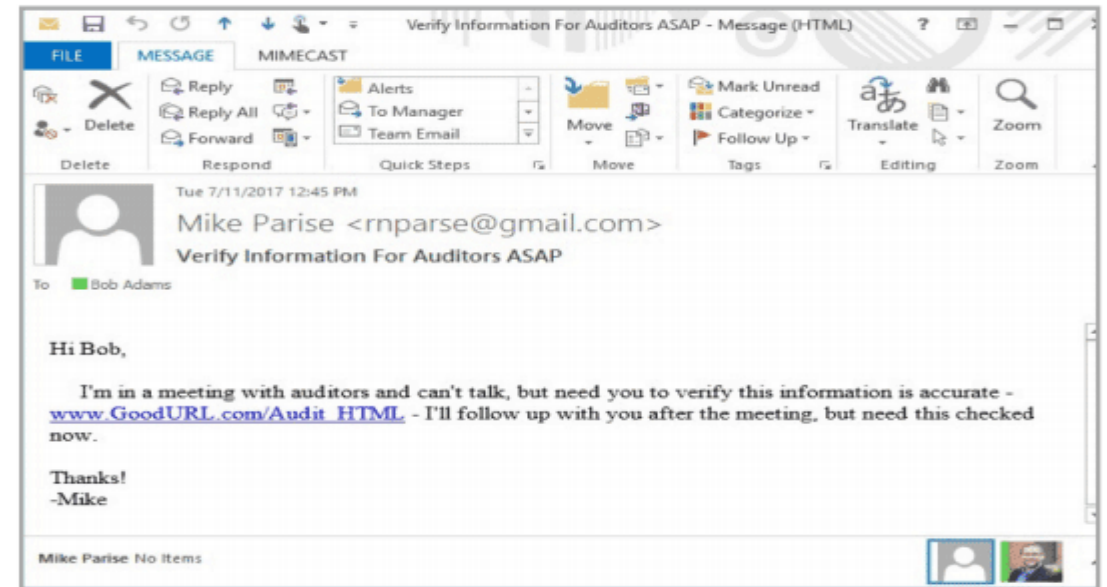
Verify Information For Auditors ASAP - Message (HTML)

FILE MESSAGE MIMECAST

Delete
Reply
Reply All
Forward
Respond
Alerts
To Manager
Team Email
Quick Steps
Move
Move
Mark Unread
Categorize
Follow Up
Tags
Translate
Editing
Zoom
Zoom

Tue 7/11/2017 12:45 PM
Mike Parise <rnparse@gmail.com>
Verify Information For Auditors ASAP
To Bob Adams

Hi Bob,

I'm in a meeting with auditors and can't talk, but need you to verify this information is accurate - www.GoodURL.com/Audit_HTML - I'll follow up with you after the meeting, but need this checked now.

Thanks!
-Mike

Mike Parise No Items